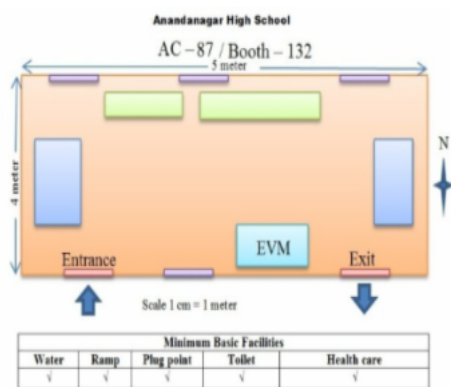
Anandanagar High School

AC – 87 / Booth – 132

5 meter

4 meter

N

EVM

Entrance

Exit

Scale 1 cm = 1 meter

| Minimum Basic Facilities | | | | |
|---|---|---|---|---|
| Water | Ramp | Plug point | Toilet | Health care |
| √ | √ | √ | √ | √ |